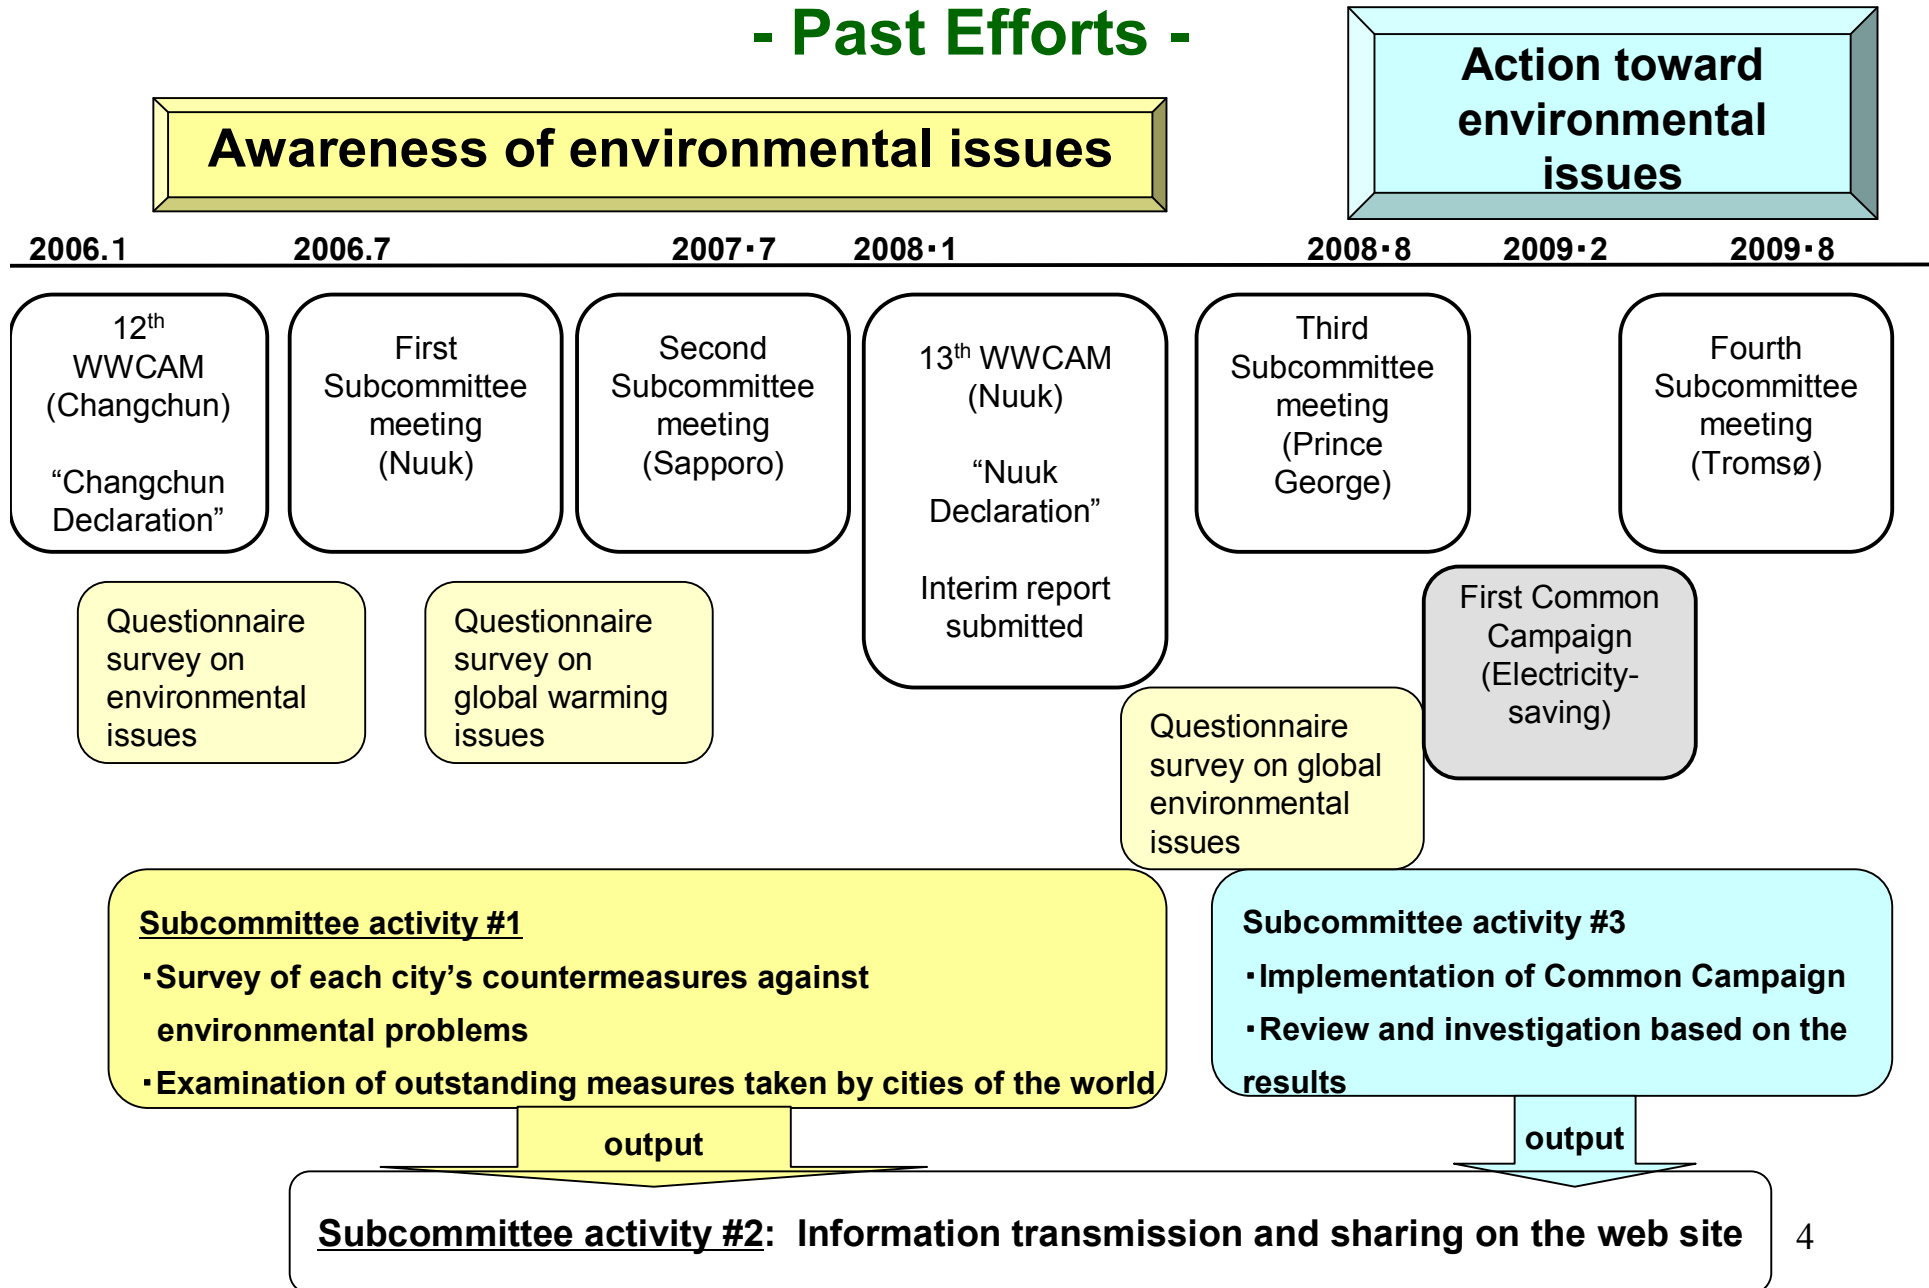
- Past Efforts -

Awareness of environmental issues

Action toward environmental issues

2006.1 2006.7 2007･7 2008･1 2008･8 2009･2 2009･8

12$^{th}$ WWCAM (Changchun)

“Changchun Declaration”

First Subcommittee meeting (Nuuk)

Second Subcommittee meeting (Sapporo)

13$^{th}$ WWCAM (Nuuk)

“Nuuk Declaration”

Interim report submitted

Third Subcommittee meeting (Prince George)

Fourth Subcommittee meeting (Tromsø)

Questionnaire survey on environmental issues

Questionnaire survey on global warming issues

Questionnaire survey on global environmental issues

First Common Campaign (Electricity-saving)

Subcommittee activity #1
･Survey of each city’s countermeasures against environmental problems
･Examination of outstanding measures taken by cities of the world

Subcommittee activity #3
･Implementation of Common Campaign
･Review and investigation based on the results

output

output

Subcommittee activity #2: Information transmission and sharing on the web site

4